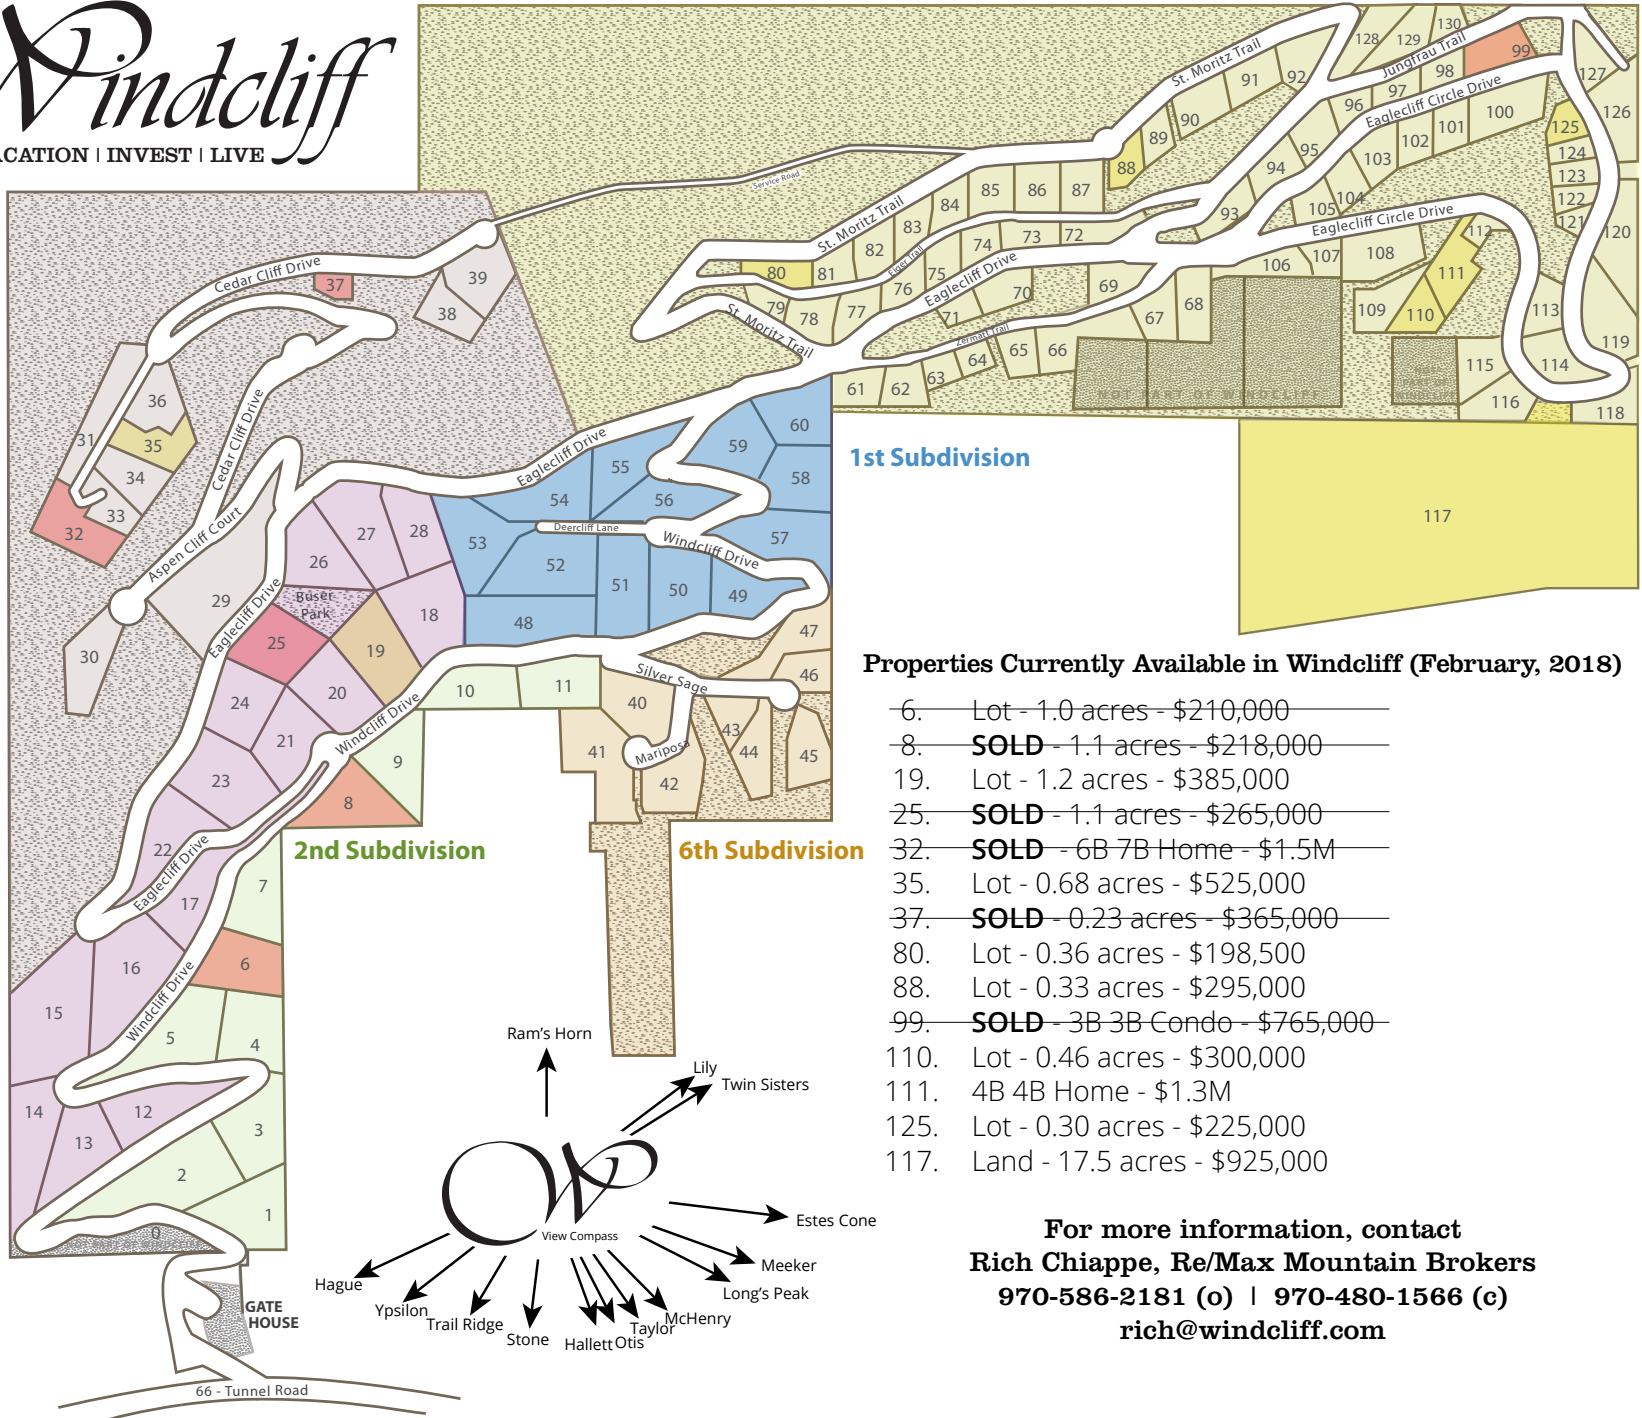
Windcliff
CATION | INVEST | LIVE

1st Subdivision
2nd Subdivision
6th Subdivision

Cedar Cliff Drive
Cedar Cliff Drive
Aspen Cliff Court
Eaglecliff Drive
Windcliff Drive
Deercliff Lane
Silver Sage
Mariposa
St. Moritz Trail
Jungfrau Trail
Eaglecliff Circle Drive
Zermatt Trail
Eiger Trail
Service Road
Buser Park
GATE HOUSE
66 - Tunnel Road

1 2 3 4 5 6 7 8 9 10 11 12 13 14 15 16 17 18 19 20 21 22 23 24 25 26 27 28 29 30 31 32 33 34 35 36 37 38 39 40 41 42 43 44 45 46 47 48 49 50 51 52 53 54 55 56 57 58 59 60 61 62 63 64 65 66 67 68 69 70 71 72 73 74 75 76 77 78 79 80 81 82 83 84 85 86 87 88 89 90 91 92 93 94 95 96 97 98 99 100 101 102 103 104 105 106 107 108 109 110 111 112 113 114 115 116 117 118 119 120 121 122 123 124 125 126 127 128 129 130 0

Properties Currently Available in Windcliff (February, 2018)

6. Lot - 1.0 acres - $210,000
8. SOLD - 1.1 acres - $218,000
19. Lot - 1.2 acres - $385,000
25. SOLD - 1.1 acres - $265,000
32. SOLD - 6B 7B Home - $1.5M
35. Lot - 0.68 acres - $525,000
37. SOLD - 0.23 acres - $365,000
80. Lot - 0.36 acres - $198,500
88. Lot - 0.33 acres - $295,000
99. SOLD - 3B 3B Condo - $765,000
110. Lot - 0.46 acres - $300,000
111. 4B 4B Home - $1.3M
125. Lot - 0.30 acres - $225,000
117. Land - 17.5 acres - $925,000

Ram's Horn
Lily
Twin Sisters
Estes Cone
Meeker
Long's Peak
McHenry
Taylor
Otis
Hallett
Stone
Trail Ridge
Ypsilon
Hague
View Compass

For more information, contact
Rich Chiappe, Re/Max Mountain Brokers
970-586-2181 (o) | 970-480-1566 (c)
rich@windcliff.com